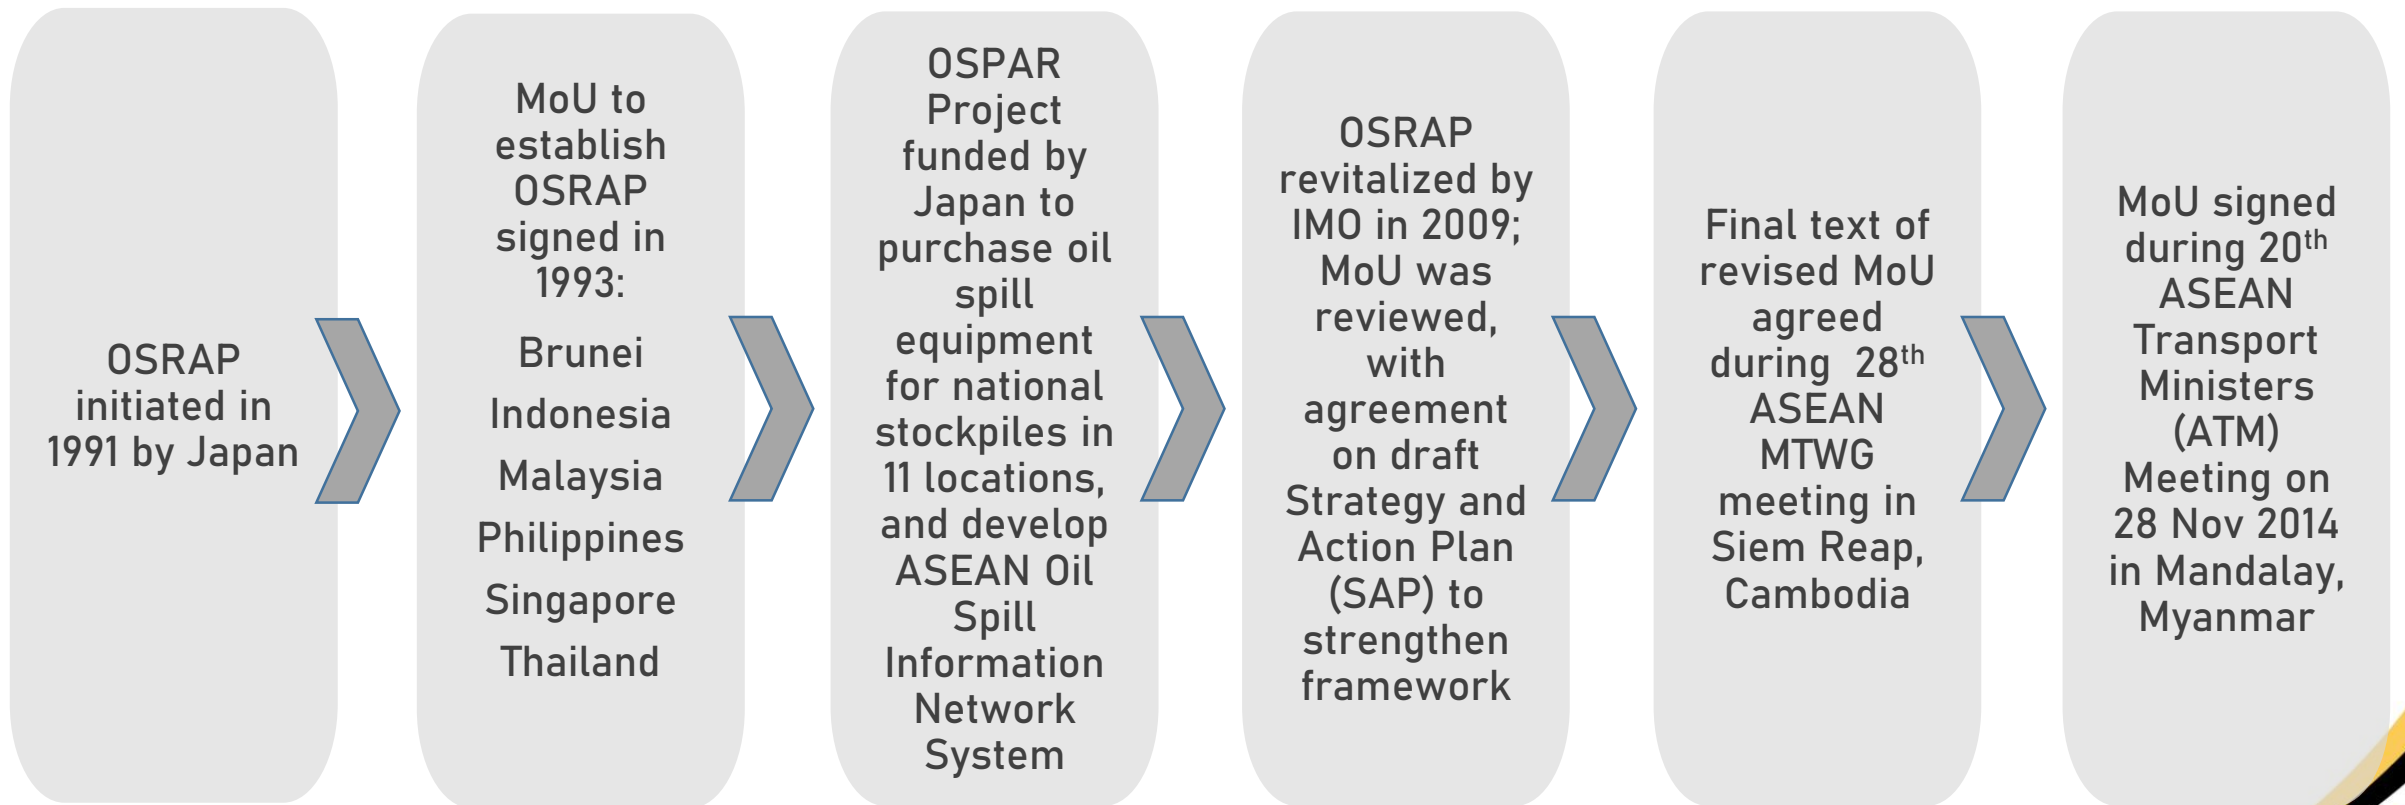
OSRAP initiated in 1991 by Japan

MoU to establish OSRAP signed in 1993:

Brunei

Indonesia

Malaysia

Philippines

Singapore

Thailand

OSPAR Project funded by Japan to purchase oil spill equipment for national stockpiles in 11 locations, and develop ASEAN Oil Spill Information Network System

OSRAP revitalized by IMO in 2009; MoU was reviewed, with agreement on draft Strategy and Action Plan (SAP) to strengthen framework

Final text of revised MoU agreed during 28$^{th}$ ASEAN MTWG meeting in Siem Reap, Cambodia

MoU signed during 20$^{th}$ ASEAN Transport Ministers (ATM) Meeting on 28 Nov 2014 in Mandalay, Myanmar